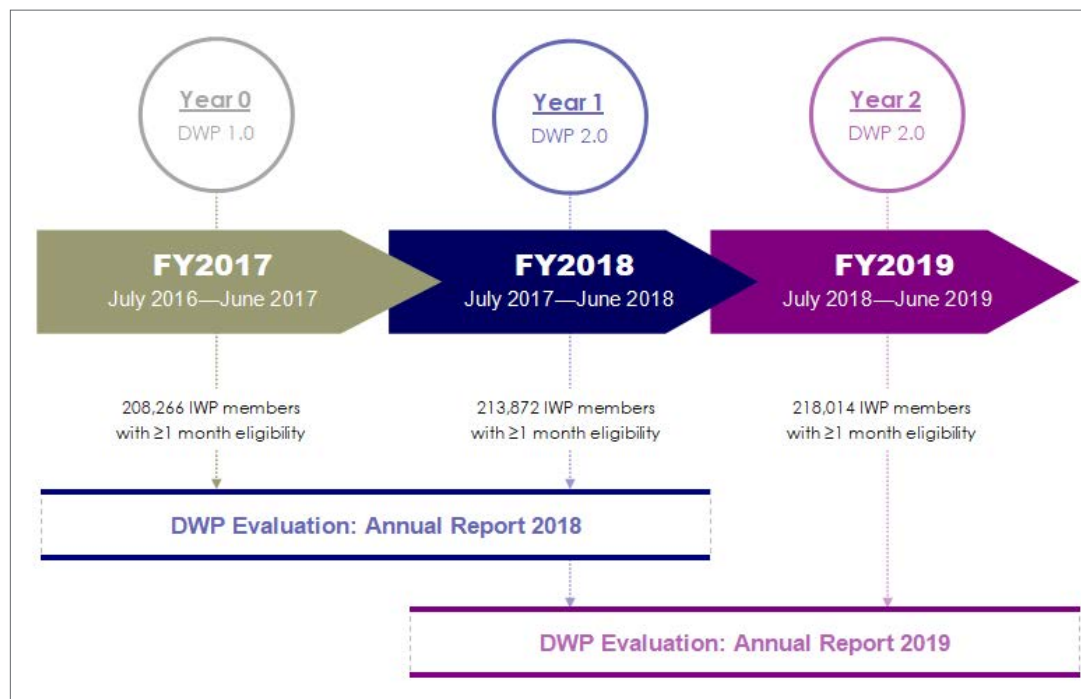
Year 0
DWP 1.0

Year 1
DWP 2.0

Year 2
DWP 2.0

FY2017
July 2016—June 2017

FY2018
July 2017—June 2018

FY2019
July 2018—June 2019

208,266 IWP members with ≥1 month eligibility

213,872 IWP members with ≥1 month eligibility

218,014 IWP members with ≥1 month eligibility

DWP Evaluation: Annual Report 2018

DWP Evaluation: Annual Report 2019